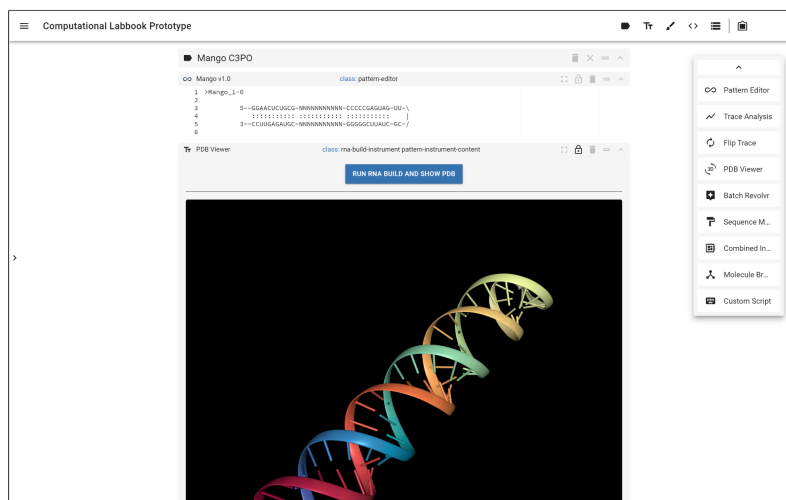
Computational Labbook Prototype

Mango C3PO

Mango v1.0

class: pattern-editor

1 >Mango_1-0
2
3 5--GGAACUCUGCG-NNNNNNNNNNN-CCCCCGAGUAG-UU-\
4 ::::::::::: ::::::::::: :::::::::::: |
5 3--CCUUGAGAUGC-NNNNNNNNNNN-GGGGGCUUAUC-GC-/
6

PDB Viewer

class: rna-build-instrument pattern-instrument-content

RUN RNA BUILD AND SHOW PDB

Pattern Editor
Trace Analysis
Flip Trace
PDB Viewer
Batch Revolvr
Sequence M...
Combined In...
Molecule Br...
Custom Script